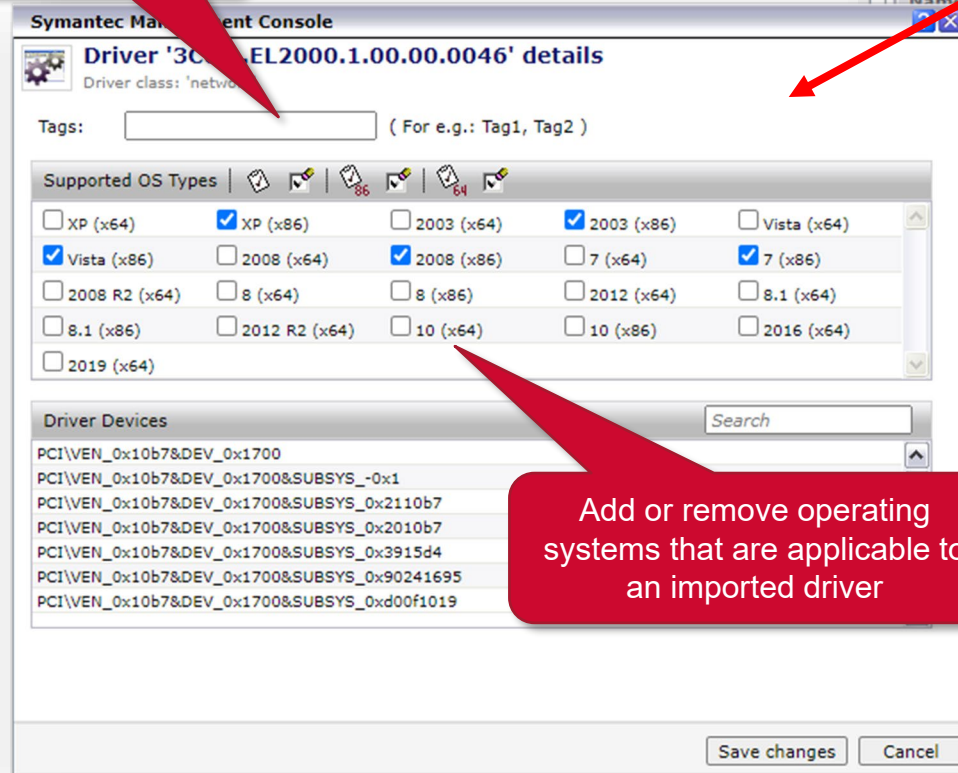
Symantec Ma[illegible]ent Console

Driver '3C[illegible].EL2000.1.00.00.0046' details

Driver class: 'netwo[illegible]

Tags: ( For e.g.: Tag1, Tag2 )

Supported OS Types

| | | | | |
|---|---|---|---|---|
| XP (x64) | XP (x86) | 2003 (x64) | 2003 (x86) | Vista (x64) |
| Vista (x86) | 2008 (x64) | 2008 (x86) | 7 (x64) | 7 (x86) |
| 2008 R2 (x64) | 8 (x64) | 8 (x86) | 2012 (x64) | 8.1 (x64) |
| 8.1 (x86) | 2012 R2 (x64) | 10 (x64) | 10 (x86) | 2016 (x64) |
| 2019 (x64) | | | | |

Driver Devices

Search

PCI\VEN_0x10b7&DEV_0x1700
PCI\VEN_0x10b7&DEV_0x1700&SUBSYS_-0x1
PCI\VEN_0x10b7&DEV_0x1700&SUBSYS_0x2110b7
PCI\VEN_0x10b7&DEV_0x1700&SUBSYS_0x2010b7
PCI\VEN_0x10b7&DEV_0x1700&SUBSYS_0x3915d4
PCI\VEN_0x10b7&DEV_0x1700&SUBSYS_0x90241695
PCI\VEN_0x10b7&DEV_0x1700&SUBSYS_0xd00f1019

Add or remove operating systems that are applicable to an imported driver

Save changes Cancel